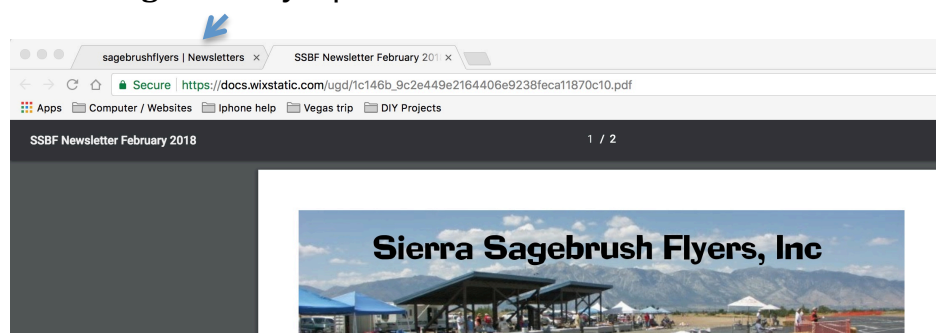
sagebrushflyers | Newsletters ×

SSBF Newsletter February 201 ×

Secure | https://docs.wixstatic.com/ugd/1c146b_9c2e449e2164406e9238feca11870c10.pdf

Apps Computer / Websites Iphone help Vegas trip DIY Projects

SSBF Newsletter February 2018

1 / 2

Sierra Sagebrush Flyers, Inc